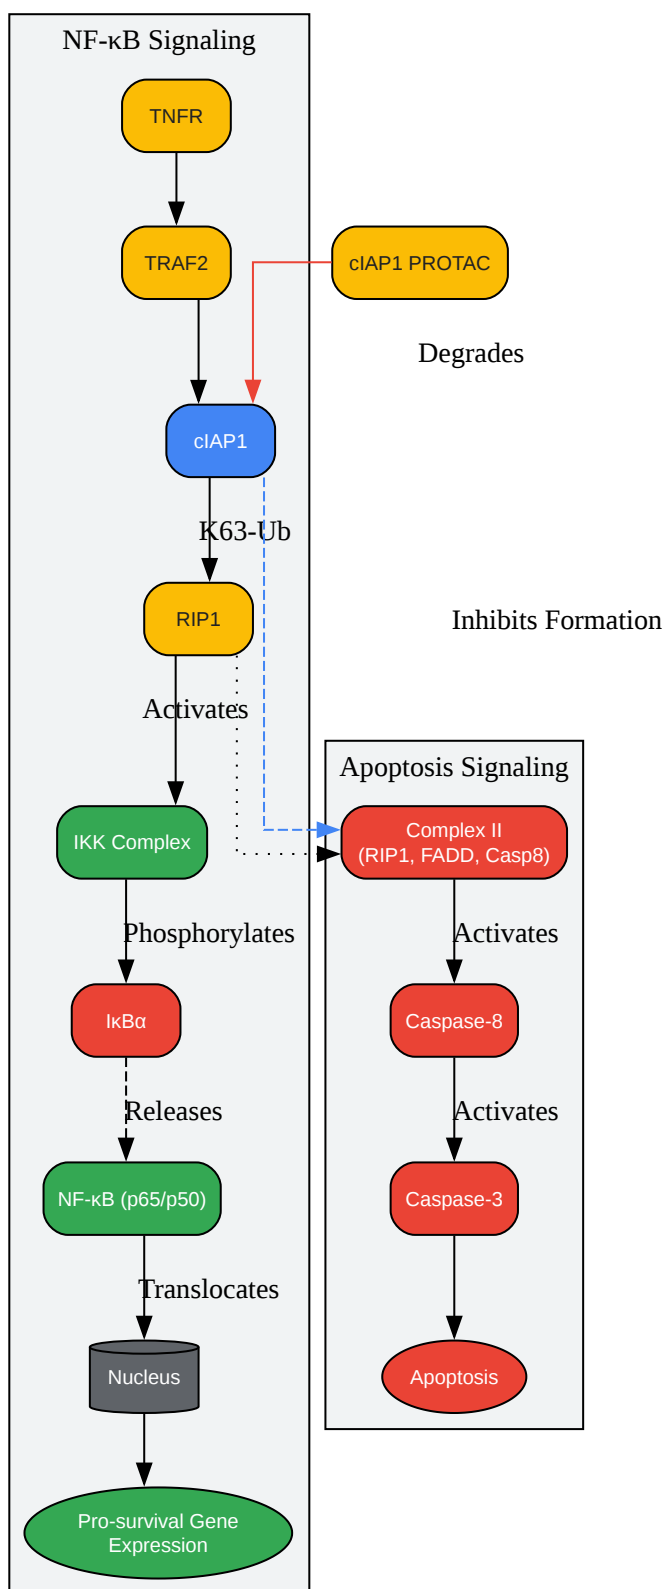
NF-κB Signaling

TNFR

TRAF2

cIAP1 PROTAC

Degrades

cIAP1

K63-Ub

RIP1

Inhibits Formation

Activates

Apoptosis Signaling

IKK Complex

Complex II
(RIP1, FADD, Casp8)

Phosphorylates

Activates

IκBα

Caspase-8

Releases

Activates

NF-κB (p65/p50)

Caspase-3

Translocates

Nucleus

Apoptosis

Pro-survival Gene Expression